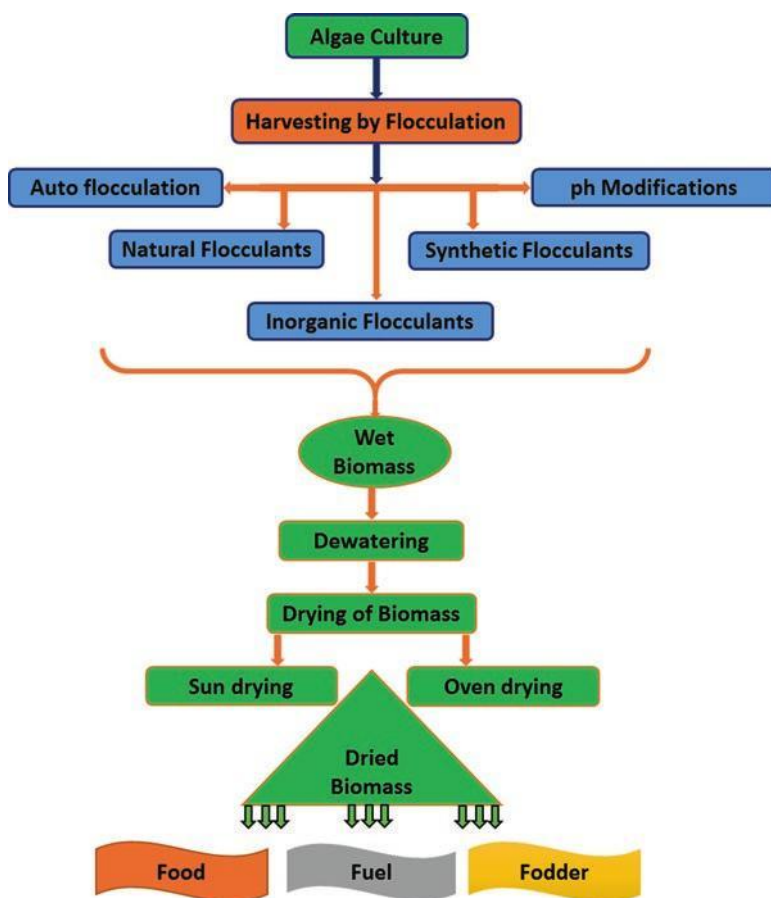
Algae Culture

Harvesting by Flocculation

Auto flocculation

ph Modifications

Natural Flocculants

Synthetic Flocculants

Inorganic Flocculants

Wet Biomass

Dewatering

Drying of Biomass

Sun drying

Oven drying

Dried Biomass

Food

Fuel

Fodder